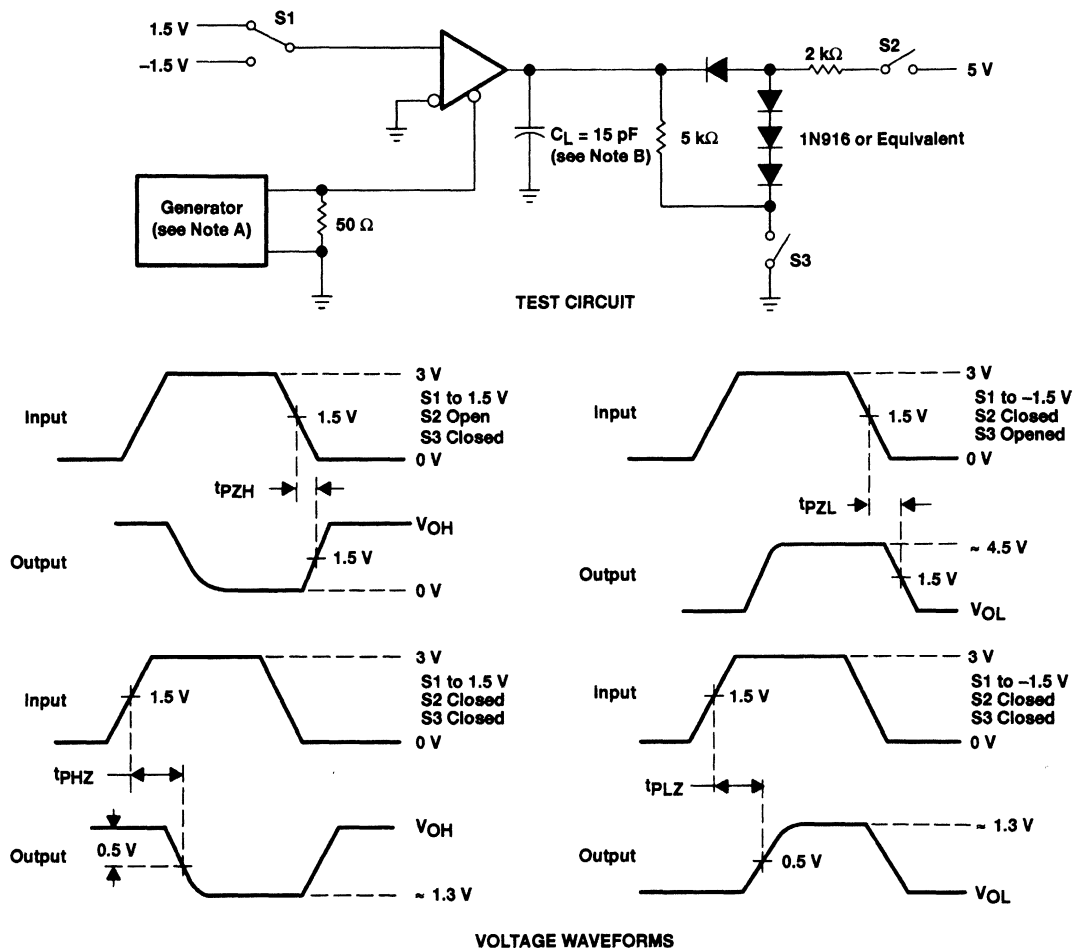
1.5 V
S1
−1.5 V
2 kΩ
S2
5 V
$C_L$ = 15 pF
(see Note B)
5 kΩ
1N916 or Equivalent
Generator
(see Note A)
50 Ω
S3
TEST CIRCUIT

Input
3 V
S1 to 1.5 V
S2 Open
S3 Closed
1.5 V
0 V
$t_{PZH}$
Output
$V_{OH}$
1.5 V
0 V

Input
3 V
S1 to −1.5 V
S2 Closed
S3 Opened
1.5 V
0 V
$t_{PZL}$
Output
≈ 4.5 V
1.5 V
$V_{OL}$

Input
3 V
S1 to 1.5 V
S2 Closed
S3 Closed
1.5 V
0 V
$t_{PHZ}$
Output
$V_{OH}$
0.5 V
≈ 1.3 V

Input
3 V
S1 to −1.5 V
S2 Closed
S3 Closed
1.5 V
0 V
$t_{PLZ}$
Output
≈ 1.3 V
0.5 V
$V_{OL}$

VOLTAGE WAVEFORMS